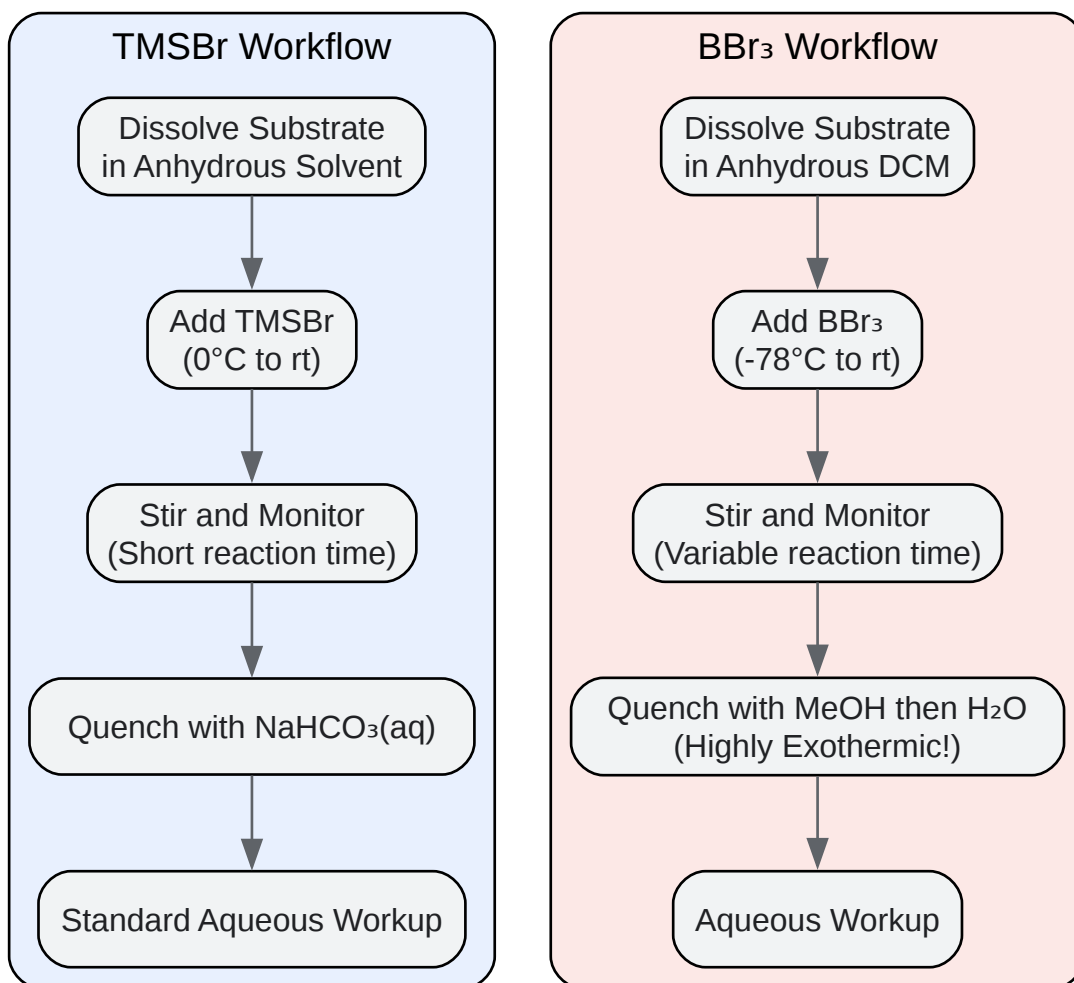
TMSBr Workflow

Dissolve Substrate in Anhydrous Solvent

Add TMSBr (0°C to rt)

Stir and Monitor (Short reaction time)

Quench with $NaHCO_3$(aq)

Standard Aqueous Workup

$BBr_3$ Workflow

Dissolve Substrate in Anhydrous DCM

Add $BBr_3$ (-78°C to rt)

Stir and Monitor (Variable reaction time)

Quench with MeOH then $H_2O$ (Highly Exothermic!)

Aqueous Workup